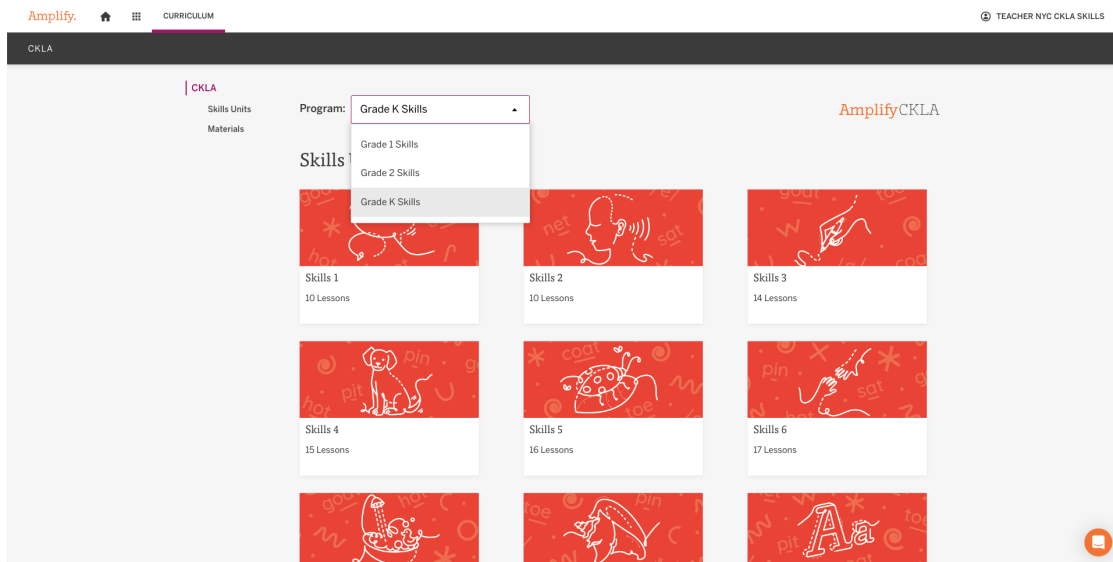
Amplify. CURRICULUM TEACHER NYC CKLA SKILLS

CKLA

CKLA
Skills Units
Materials

Program: Grade K Skills

Grade 1 Skills
Grade 2 Skills
Grade K Skills

AmplifyCKLA

Skills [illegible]

goat hot net sat goat toe pin coat pit sat pin toe

Skills 1
10 Lessons

Skills 2
10 Lessons

Skills 3
14 Lessons

Skills 4
15 Lessons

Skills 5
16 Lessons

Skills 6
17 Lessons

goat hot toe pin pit Aa